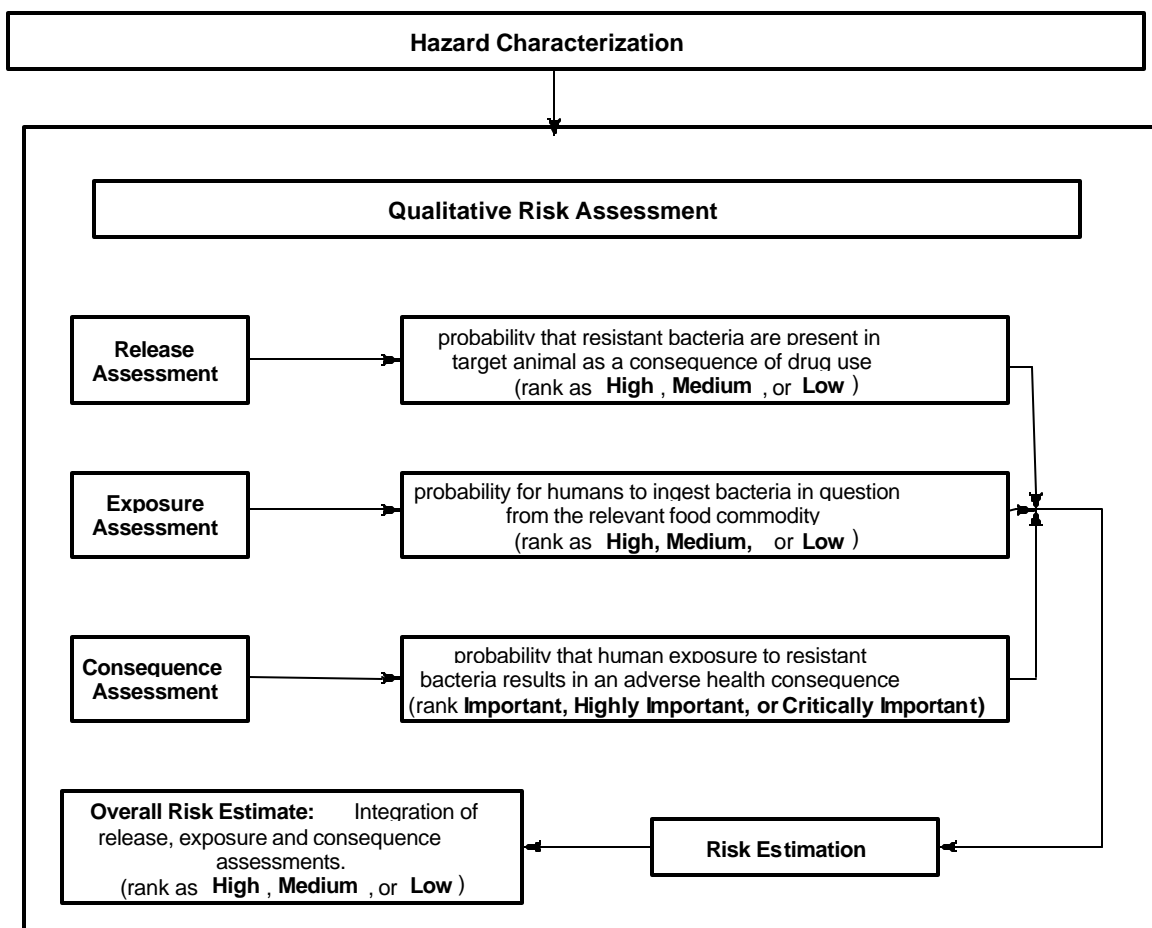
Hazard Characterization

Qualitative Risk Assessment

Release Assessment

probability that resistant bacteria are present in target animal as a consequence of drug use (rank as High, Medium, or Low)

Exposure Assessment

probability for humans to ingest bacteria in question from the relevant food commodity (rank as High, Medium, or Low)

Consequence Assessment

probability that human exposure to resistant bacteria results in an adverse health consequence (rank Important, Highly Important, or Critically Important)

Overall Risk Estimate: Integration of release, exposure and consequence assessments. (rank as High, Medium, or Low)

Risk Estimation